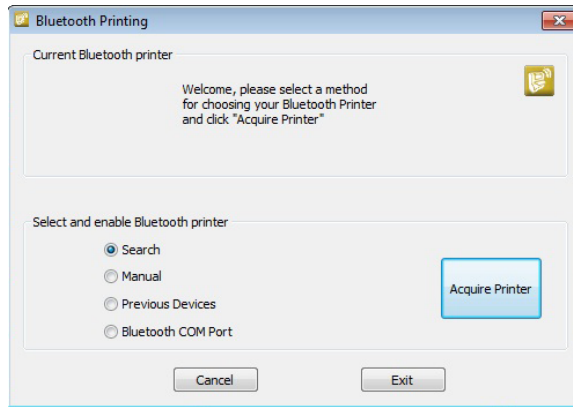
Bluetooth Printing

Current Bluetooth printer

Welcome, please select a method for choosing your Bluetooth Printer and click "Acquire Printer"

Select and enable Bluetooth printer

Search

Manual

Previous Devices

Bluetooth COM Port

Acquire Printer

Cancel

Exit